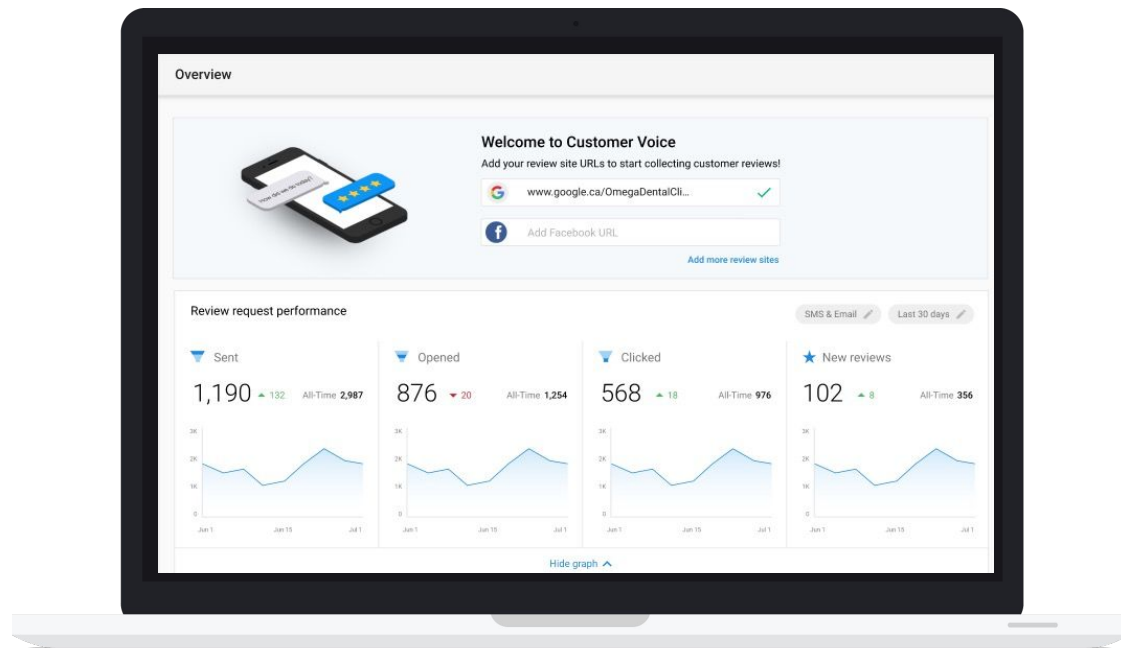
Overview

How did we do today?

Welcome to Customer Voice

Add your review site URLs to start collecting customer reviews!

www.google.ca/OmegaDentalCli...

Add Facebook URL

Add more review sites

Review request performance

SMS & Email

Last 30 days

Sent

1,190 132 All-Time 2,987

3K
2K
1K
0
Jun 1 Jun 15 Jul 1

Opened

876 20 All-Time 1,254

3K
2K
1K
0
Jun 1 Jun 15 Jul 1

Clicked

568 18 All-Time 976

3K
2K
1K
0
Jun 1 Jun 15 Jul 1

New reviews

102 8 All-Time 356

3K
2K
1K
0
Jun 1 Jun 15 Jul 1

Hide graph